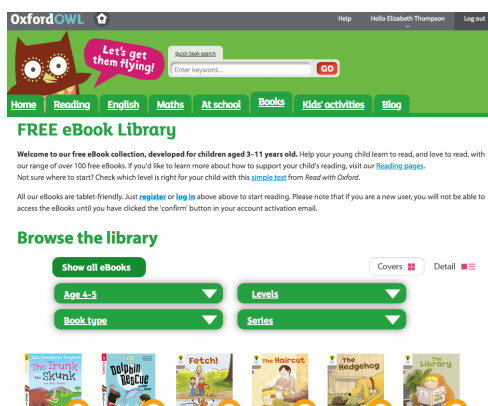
OxfordOWL

Help Hello Elizabeth Thompson Log out

Let's get them flying!

Quick book search

Enter keyword...

GO

Home Reading English Maths At school Books Kids' activities Blog

FREE eBook Library

Welcome to our free eBook collection, developed for children aged 3–11 years old. Help your young child learn to read, and love to read, with our range of over 100 free eBooks. If you'd like to learn more about how to support your child's reading, visit our Reading pages. Not sure where to start? Check which level is right for your child with this simple test from Read with Oxford.

All our eBooks are tablet-friendly. Just register or log in above above to start reading. Please note that if you are a new user, you will not be able to access the eBooks until you have clicked the 'confirm' button in your account activation email.

Browse the library

Show all eBooks

Covers Detail

Age 4–5

Levels

Book type

Series

The Trunk and the Skunk

Dolphin Rescue

Fetch!

The Haircut

The Hedgehog

The Library